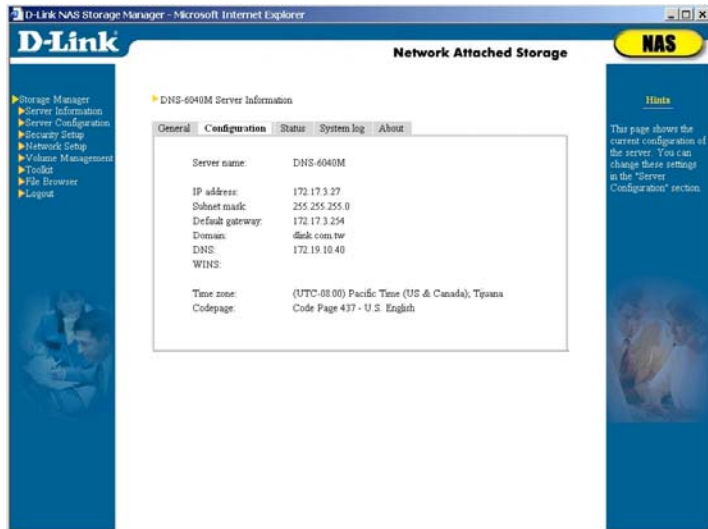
D-Link NAS Storage Manager - Microsoft Internet Explorer

D-Link

Network Attached Storage

NAS

Storage Manager
Server Information
Server Configuration
Security Setup
Network Setup
Volume Management
Toolkit
File Browser
Logout

DNS-6040M Server Information

General | Configuration | Status | System log | About

| | |
|---|---|
| Server name: | DNS-6040M |
| IP address: | 172.17.3.27 |
| Subnet mask: | 255.255.255.0 |
| Default gateway: | 172.17.3.254 |
| Domain: | dlink.com.tw |
| DNS: | 172.19.10.40 |
| WINS: | |
| Time zone: | (UTC-08:00) Pacific Time (US & Canada); Tijuana |
| Codepage: | Code Page 437 - U.S. English |

Hints

This page shows the current configuration of the server. You can change these settings in the "Server Configuration" section.